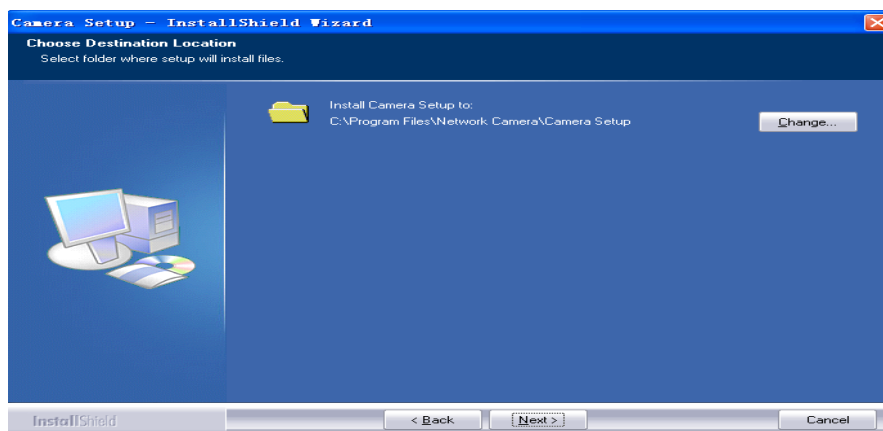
Camera Setup - InstallShield Wizard

Choose Destination Location
Select folder where setup will install files.

Install Camera Setup to:
C:\Program Files\Network Camera\Camera Setup

Change...

InstallShield

< Back

Next >

Cancel